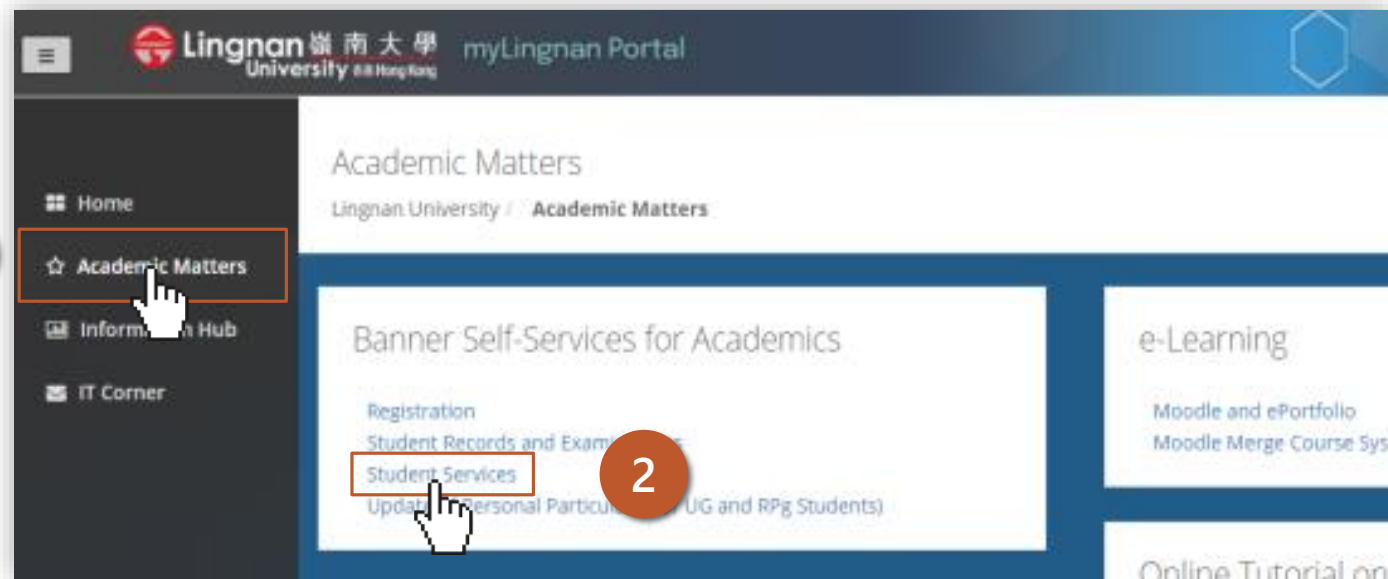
Lingnan 嶺南大學 University 香港 Hong Kong myLingnan Portal

Home
Academic Matters
Inform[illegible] Hub
IT Corner

Academic Matters
Lingnan University / Academic Matters

Banner Self-Services for Academics
Registration
Student Records and Exam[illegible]
Student Services
2
Upda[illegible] Personal Particul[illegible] UG and RPg Students)

e-Learning
Moodle and ePortfolio
Moodle Merge Course Sys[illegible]

Online Tutorial on